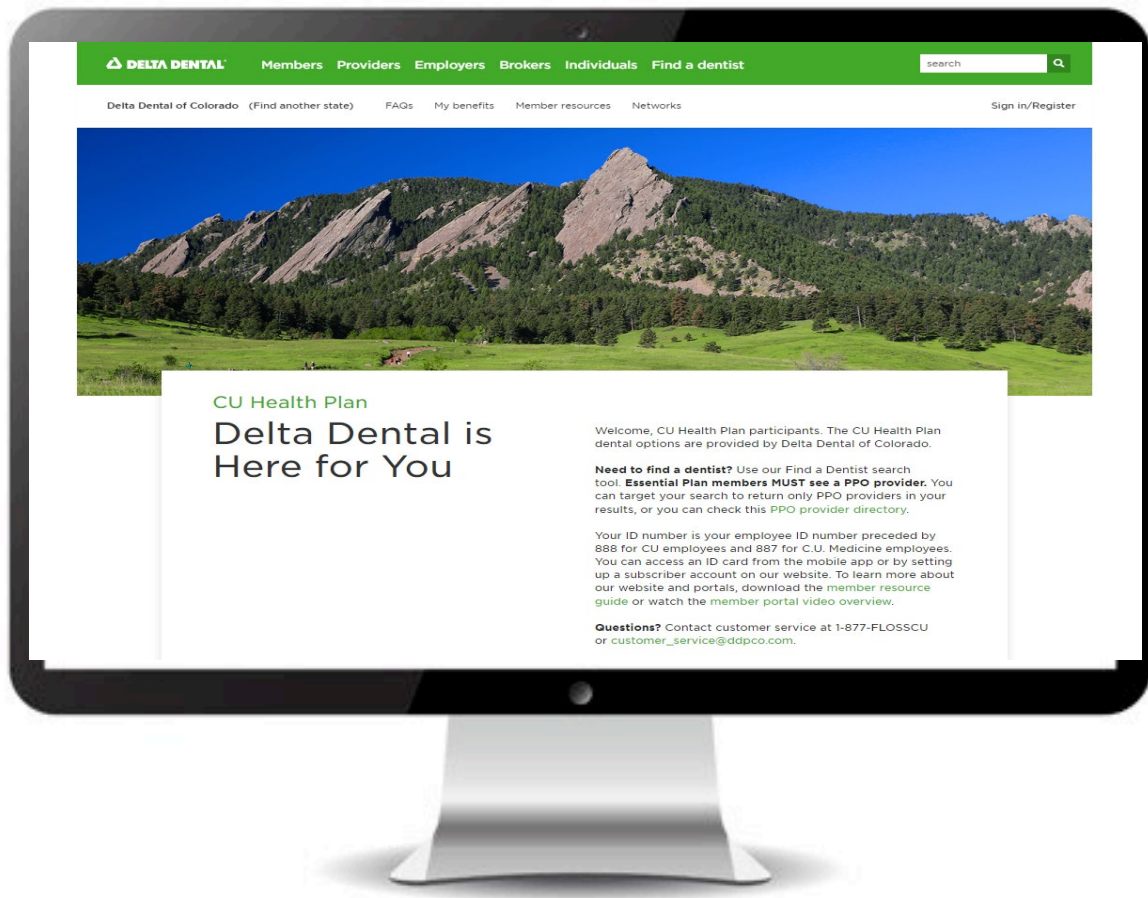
DELTA DENTAL Members Providers Employers Brokers Individuals Find a dentist search

Delta Dental of Colorado (Find another state) FAQs My benefits Member resources Networks Sign in/Register

CU Health Plan

Delta Dental is Here for You

Welcome, CU Health Plan participants. The CU Health Plan dental options are provided by Delta Dental of Colorado.

**Need to find a dentist?** Use our Find a Dentist search tool. **Essential Plan members MUST see a PPO provider.** You can target your search to return only PPO providers in your results, or you can check this PPO provider directory.

Your ID number is your employee ID number preceded by 888 for CU employees and 887 for C.U. Medicine employees. You can access an ID card from the mobile app or by setting up a subscriber account on our website. To learn more about our website and portals, download the member resource guide or watch the member portal video overview.

**Questions?** Contact customer service at 1-877-FLOSSCU or customer_service@ddpco.com.